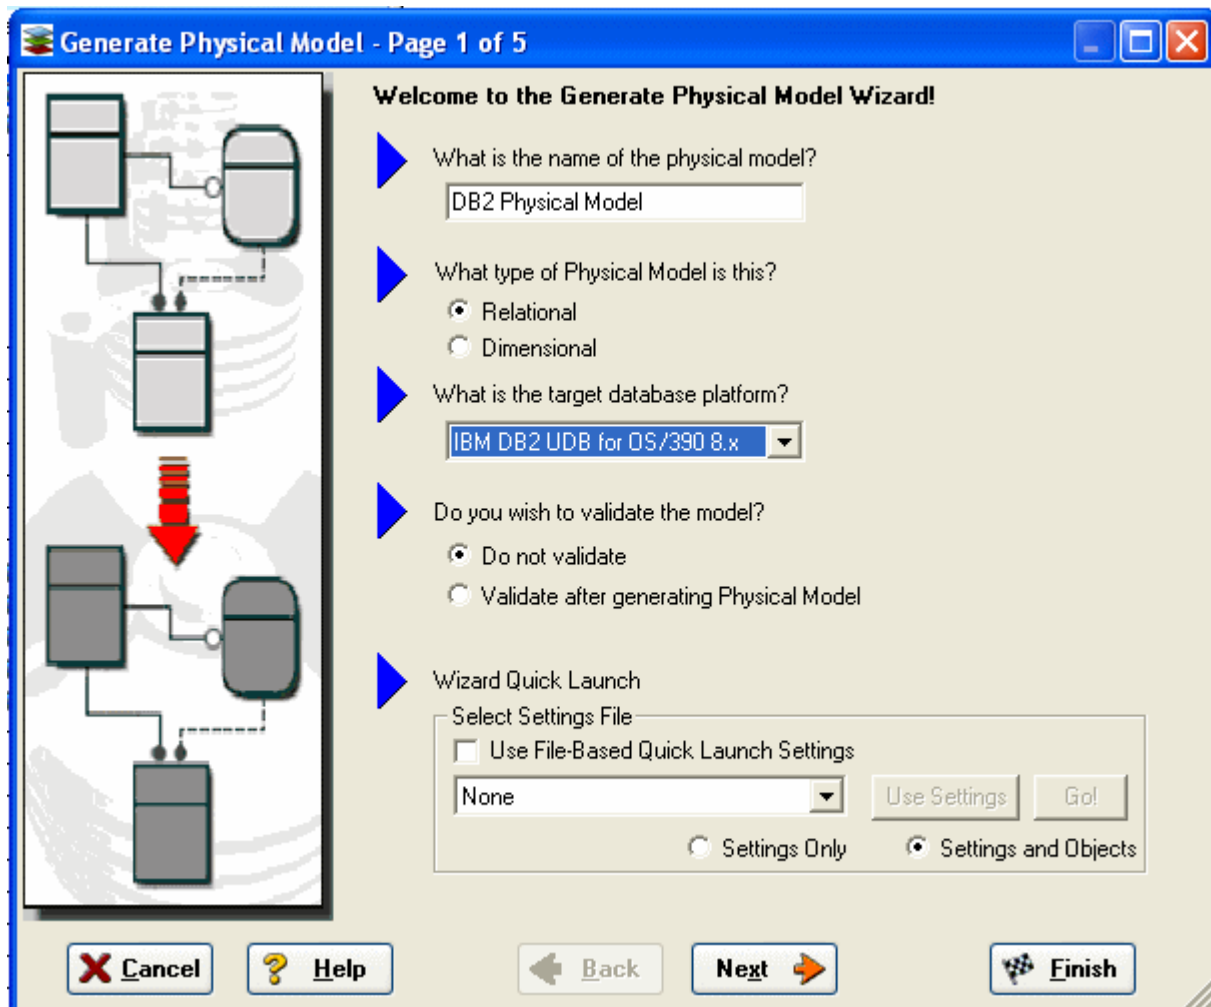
Generate Physical Model - Page 1 of 5

Welcome to the Generate Physical Model Wizard!

What is the name of the physical model?

DB2 Physical Model

What type of Physical Model is this?

Relational

Dimensional

What is the target database platform?

IBM DB2 UDB for OS/390 8.x

Do you wish to validate the model?

Do not validate

Validate after generating Physical Model

Wizard Quick Launch

Select Settings File

Use File-Based Quick Launch Settings

None

Use Settings

Go!

Settings Only

Settings and Objects

Cancel

Help

Back

Next

Finish